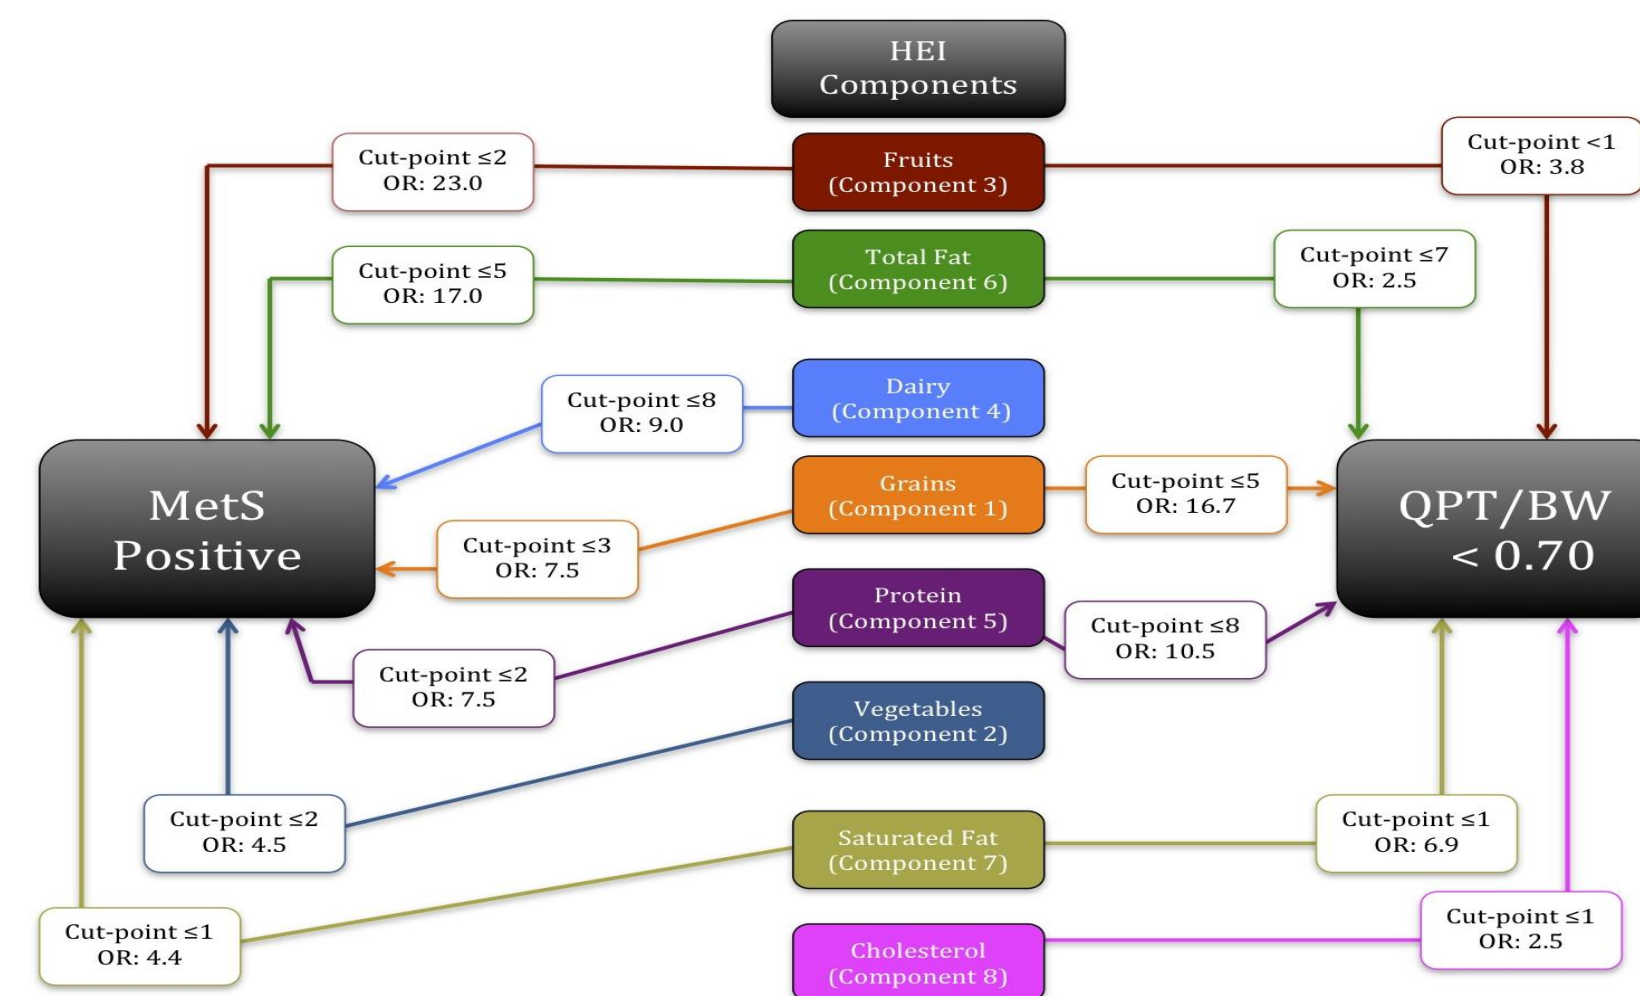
HEI Components

Cut-point ≤2
OR: 23.0

Fruits
(Component 3)

Cut-point <1
OR: 3.8

Cut-point ≤5
OR: 17.0

Total Fat
(Component 6)

Cut-point ≤7
OR: 2.5

Cut-point ≤8
OR: 9.0

Dairy
(Component 4)

MetS Positive

Grains
(Component 1)

Cut-point ≤5
OR: 16.7

QPT/BW < 0.70

Cut-point ≤3
OR: 7.5

Protein
(Component 5)

Cut-point ≤8
OR: 10.5

Cut-point ≤2
OR: 7.5

Vegetables
(Component 2)

Cut-point ≤2
OR: 4.5

Saturated Fat
(Component 7)

Cut-point ≤1
OR: 6.9

Cut-point ≤1
OR: 4.4

Cholesterol
(Component 8)

Cut-point ≤1
OR: 2.5